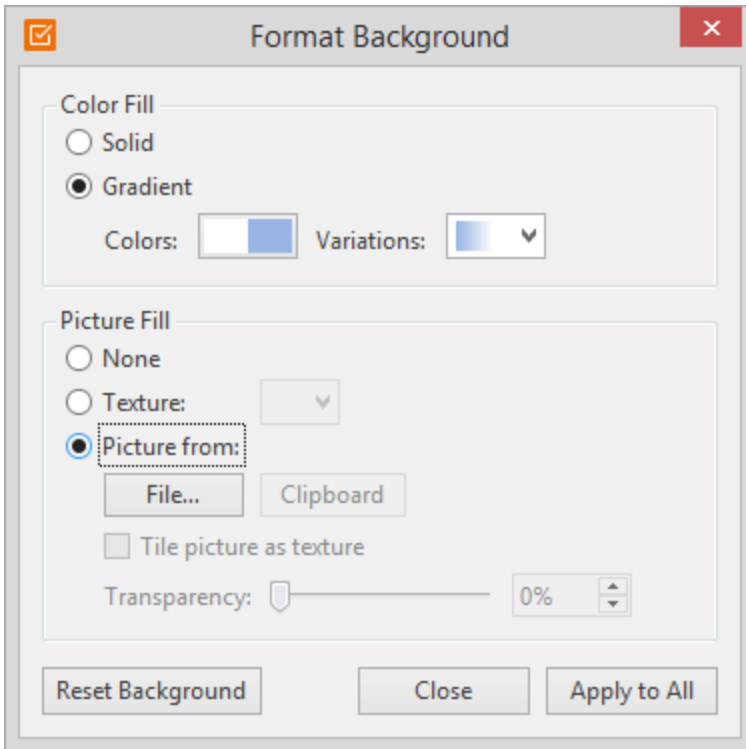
Format Background

Color Fill
Solid
Gradient
Colors: Variations:

Picture Fill
None
Texture:
Picture from:
File... Clipboard
Tile picture as texture
Transparency: 0%

Reset Background Close Apply to All